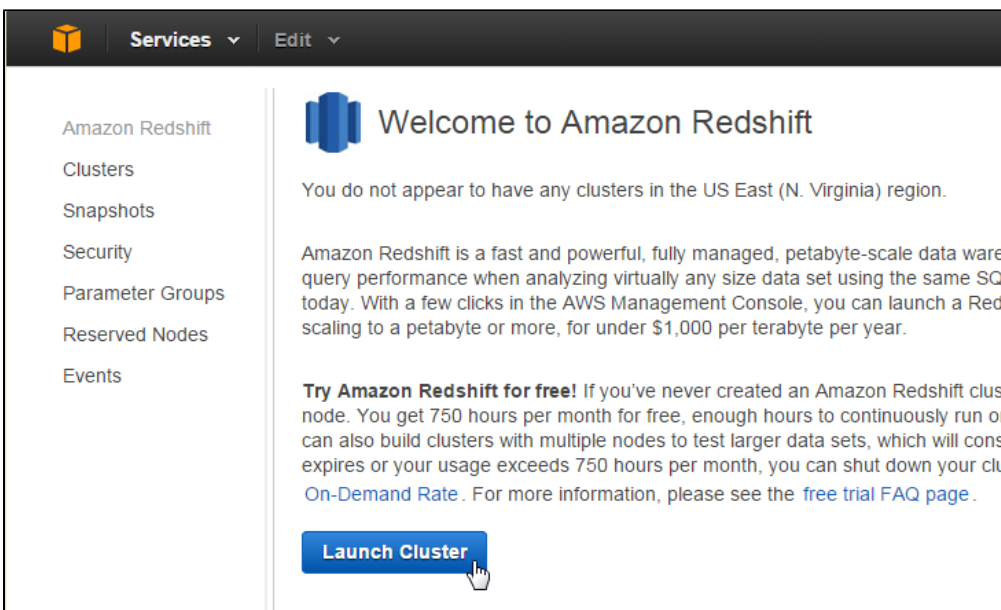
Services Edit

Amazon Redshift
Clusters
Snapshots
Security
Parameter Groups
Reserved Nodes
Events

Welcome to Amazon Redshift

You do not appear to have any clusters in the US East (N. Virginia) region.

Amazon Redshift is a fast and powerful, fully managed, petabyte-scale data ware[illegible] query performance when analyzing virtually any size data set using the same SQ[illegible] today. With a few clicks in the AWS Management Console, you can launch a Red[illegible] scaling to a petabyte or more, for under $1,000 per terabyte per year.

**Try Amazon Redshift for free!** If you've never created an Amazon Redshift clus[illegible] node. You get 750 hours per month for free, enough hours to continuously run o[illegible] can also build clusters with multiple nodes to test larger data sets, which will cons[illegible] expires or your usage exceeds 750 hours per month, you can shut down your clu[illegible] On-Demand Rate. For more information, please see the free trial FAQ page.

Launch Cluster